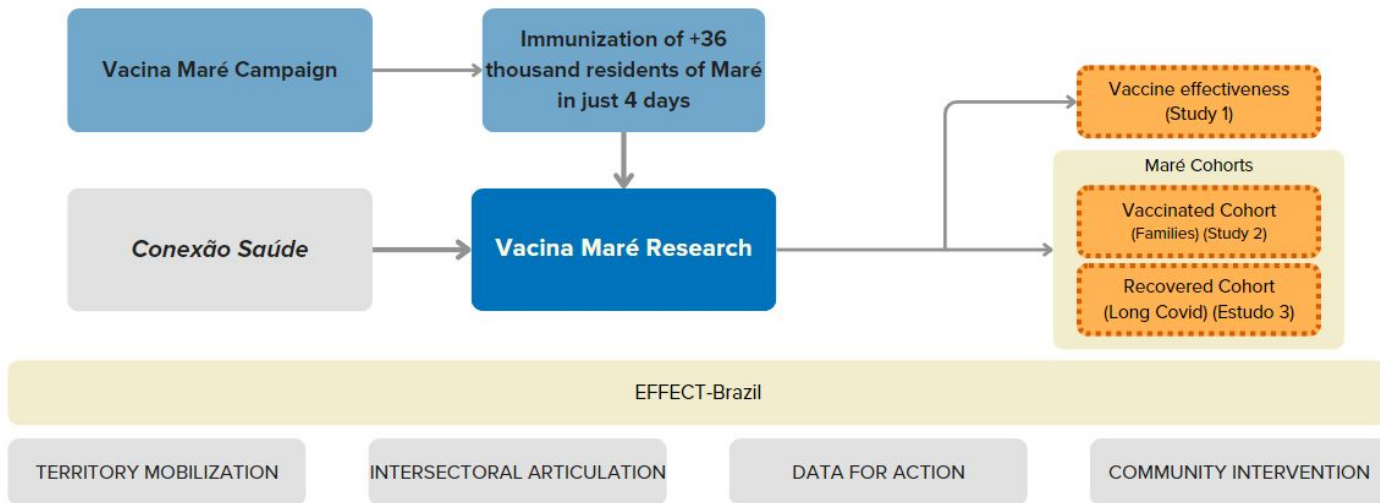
Vacina Maré Campaign

Immunization of +36 thousand residents of Maré in just 4 days

Conexão Saúde

Vacina Maré Research

Vaccine effectiveness (Study 1)

Maré Cohorts

Vaccinated Cohort (Families) (Study 2)

Recovered Cohort (Long Covid) (Estudo 3)

EFFECT-Brazil

TERRITORY MOBILIZATION

INTERSECTORAL ARTICULATION

DATA FOR ACTION

COMMUNITY INTERVENTION